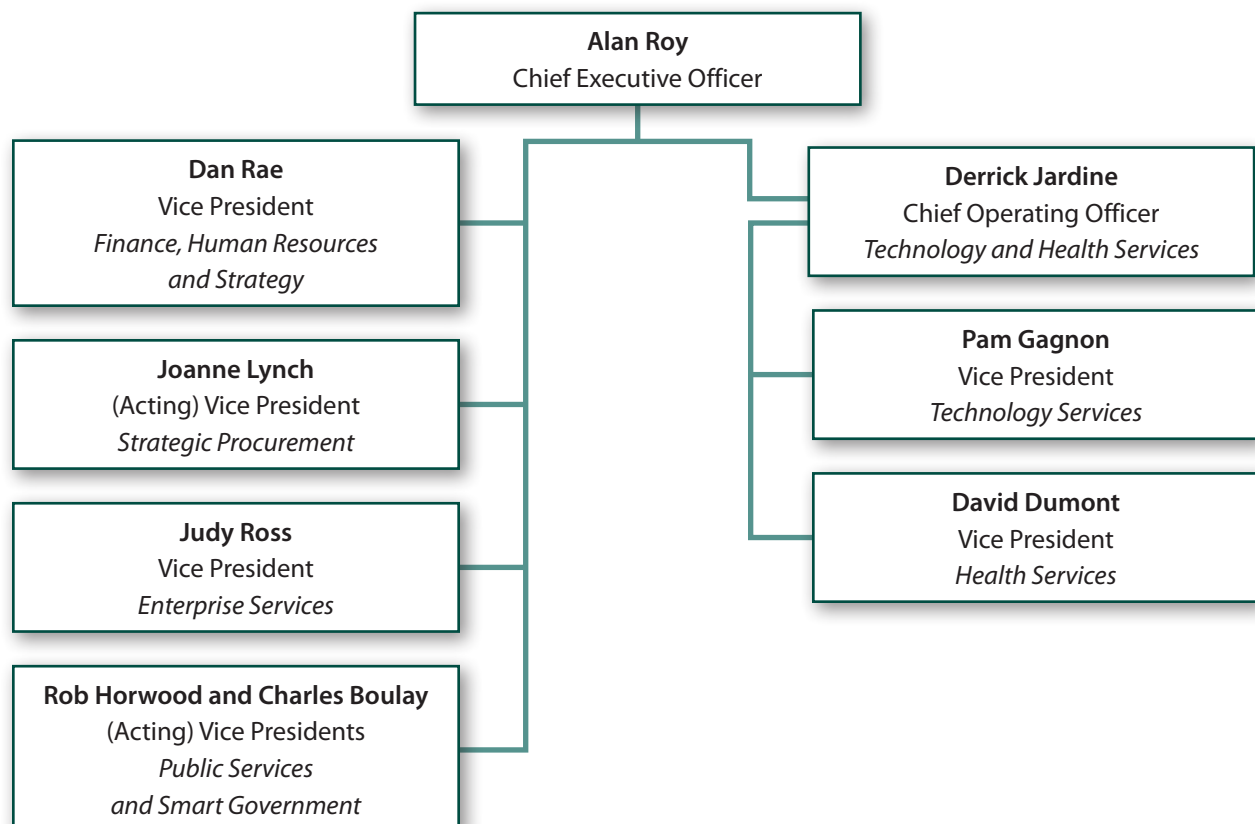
Alan Roy
Chief Executive Officer

Dan Rae
Vice President
*Finance, Human Resources and Strategy*

Joanne Lynch
(Acting) Vice President
*Strategic Procurement*

Judy Ross
Vice President
*Enterprise Services*

Rob Horwood and Charles Boulay
(Acting) Vice Presidents
*Public Services and Smart Government*

Derrick Jardine
Chief Operating Officer
*Technology and Health Services*

Pam Gagnon
Vice President
*Technology Services*

David Dumont
Vice President
*Health Services*